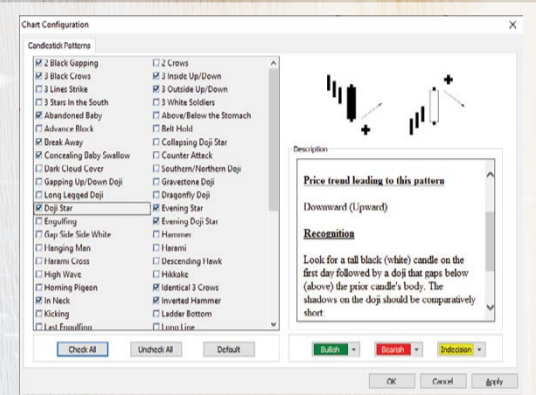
Chart Configuration

Candlestick Patterns

☑ 2 Black Gapping
☑ 3 Black Crows
☐ 3 Lines Strike
☐ 3 Stars In the South
☑ Abandoned Baby
☐ Advance Block
☑ Break Away
☑ Concealing Baby Swallow
☐ Dark Cloud Cover
☐ Gapping Up/Down Doji
☐ Long Legged Doji
☑ Doji Star
☐ Engulfing
☐ Gap Side Side White
☐ Hanging Man
☐ Harami Cross
☐ High Wave
☐ Homing Pigeon
☑ In Neck
☐ Kicking
☐ Last Engulfing

☐ 2 Crows
☑ 3 Inside Up/Down
☑ 3 Outside Up/Down
☐ 3 White Soldiers
☐ Above/Below the Stomach
☐ Belt Hold
☐ Collapsing Doji Star
☐ Counter Attack
☐ Southern/Northern Doji
☐ Gravestone Doji
☐ Dragonfly Doji
☑ Evening Star
☑ Evening Doji Star
☐ Hammer
☐ Harami
☐ Descending Hawk
☐ Hikkake
☑ Identical 3 Crows
☑ Inverted Hammer
☐ Ladder Bottom
☐ Long Line

Description

Price trend leading to this pattern

Downward (Upward)

Recognition

Look for a tall black (white) candle on the first day followed by a doji that gaps below (above) the prior candle's body. The shadows on the doji should be comparatively short

Check All | Uncheck All | Default

Bullish | Bearish | Indecision

OK | Cancel | Apply